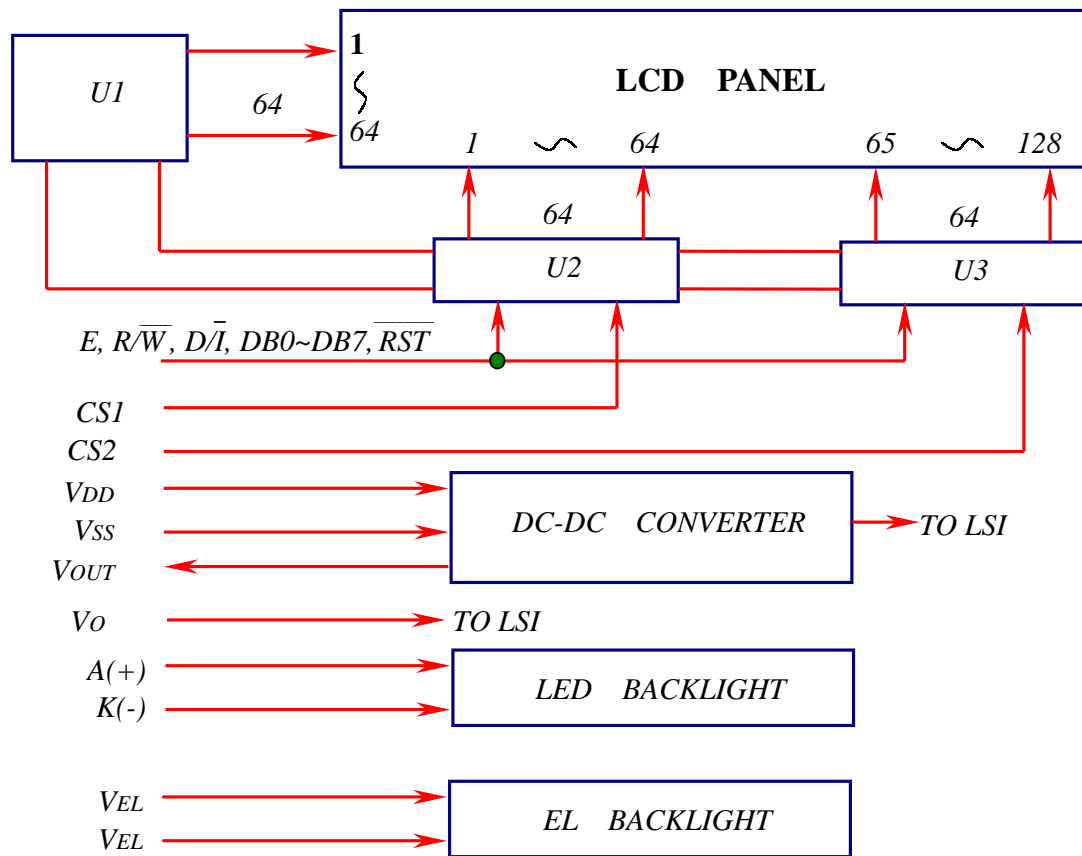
U1

64

1
~
64

LCD PANEL

1 ~ 64

65 ~ 128

64

64

U2

U3

E, $R/\overline{W}$, $D/\overline{I}$, DB0~DB7, $\overline{RST}$

CS1

CS2

VDD

VSS

VOUT

DC-DC CONVERTER

TO LSI

VO

TO LSI

A(+)

K(-)

LED BACKLIGHT

VEL

VEL

EL BACKLIGHT